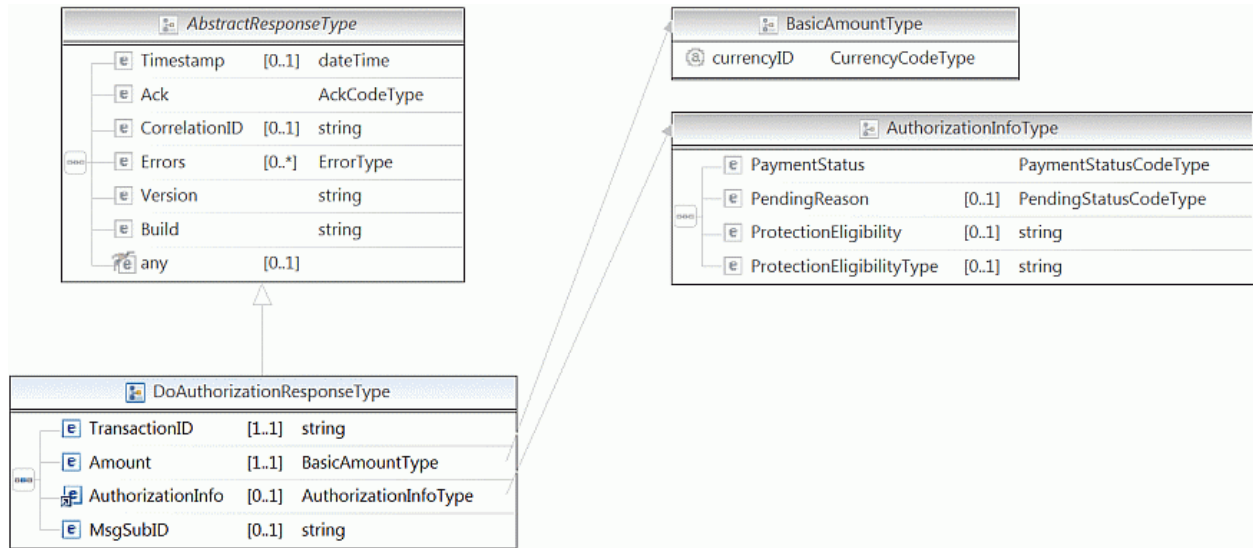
AbstractResponseType

| | | |
|---|---|---|
| Timestamp | [0..1] | dateTime |
| Ack | | AckCodeType |
| CorrelationID | [0..1] | string |
| Errors | [0..*] | ErrorType |
| Version | | string |
| Build | | string |
| any | [0..1] | |

DoAuthorizationResponseType

| | | |
|---|---|---|
| TransactionID | [1..1] | string |
| Amount | [1..1] | BasicAmountType |
| AuthorizationInfo | [0..1] | AuthorizationInfoType |
| MsgSubID | [0..1] | string |

BasicAmountType

| | |
|---|---|
| currencyID | CurrencyCodeType |

AuthorizationInfoType

| | | |
|---|---|---|
| PaymentStatus | | PaymentStatusCodeType |
| PendingReason | [0..1] | PendingStatusCodeType |
| ProtectionEligibility | [0..1] | string |
| ProtectionEligibilityType | [0..1] | string |